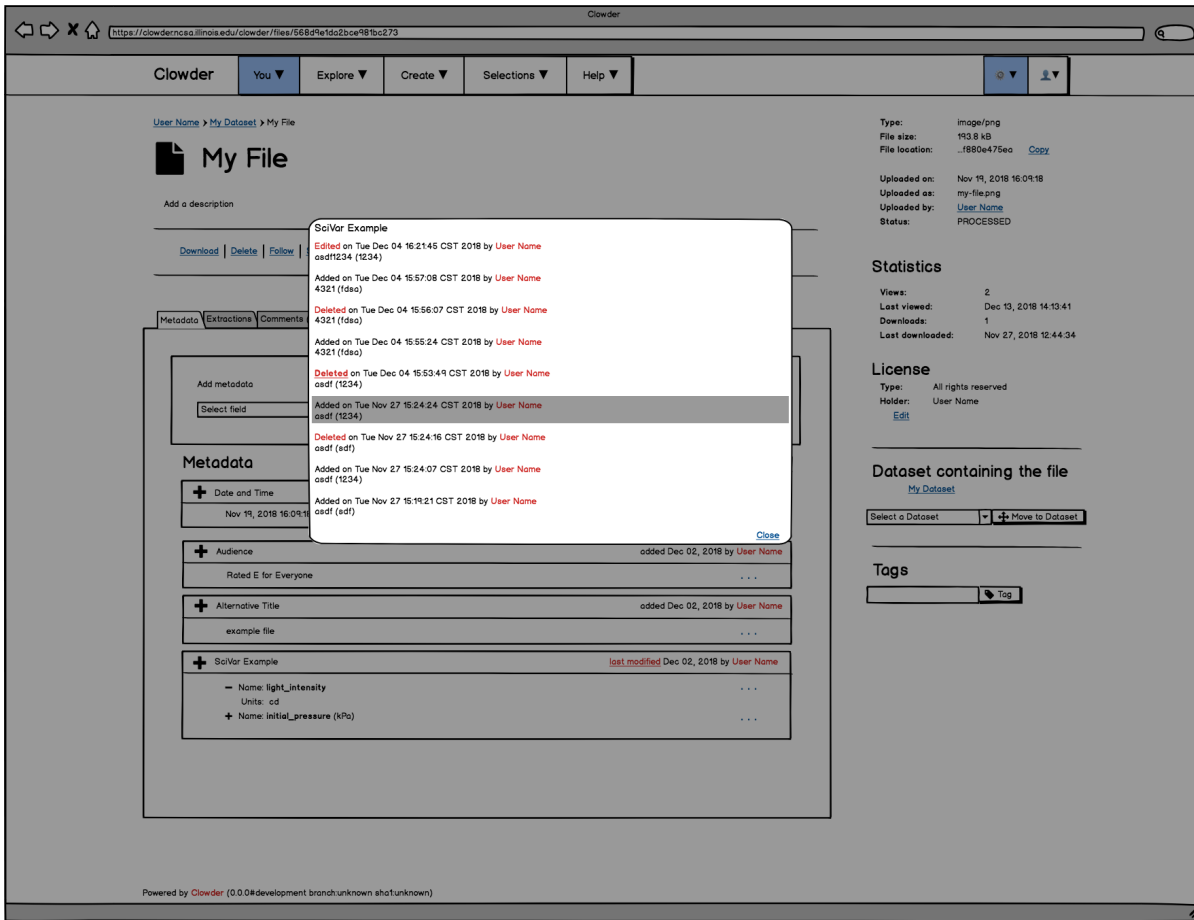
Clowder

https://clowderncsa.illinois.edu/clowder/files/568d9e1da2bce981bc273

Clowder You ▼ Explore ▼ Create ▼ Selections ▼ Help ▼

User Name > My Dataset > My File

My File

Add a description

Download | Delete | Follow |

Metadata Extractions Comments

Add metadata

Select field

Metadata

Date and Time

Nov 19, 2018 16:09:1

Audience added Dec 02, 2018 by User Name

Rated E for Everyone ...

Alternative Title added Dec 02, 2018 by User Name

example file ...

SciVar Example last modified Dec 02, 2018 by User Name

− Name: light_intensity ...
Units: cd
+ Name: initial_pressure (kPa) ...

SciVar Example

Edited on Tue Dec 04 16:21:45 CST 2018 by User Name
asdf1234 (1234)

Added on Tue Dec 04 15:57:08 CST 2018 by User Name
4321 (fdsa)

Deleted on Tue Dec 04 15:56:07 CST 2018 by User Name
4321 (fdsa)

Added on Tue Dec 04 15:55:24 CST 2018 by User Name
4321 (fdsa)

Deleted on Tue Dec 04 15:53:49 CST 2018 by User Name
asdf (1234)

Added on Tue Nov 27 15:24:24 CST 2018 by User Name
asdf (1234)

Deleted on Tue Nov 27 15:24:16 CST 2018 by User Name
asdf (sdf)

Added on Tue Nov 27 15:24:07 CST 2018 by User Name
asdf (1234)

Added on Tue Nov 27 15:19:21 CST 2018 by User Name
asdf (sdf)

Close

Type: image/png
File size: 193.8 kB
File location: ...f880e475ea Copy

Uploaded on: Nov 19, 2018 16:09:18
Uploaded as: my-file.png
Uploaded by: User Name
Status: PROCESSED

Statistics

Views: 2
Last viewed: Dec 13, 2018 14:13:41
Downloads: 1
Last downloaded: Nov 27, 2018 12:44:34

License

Type: All rights reserved
Holder: User Name
Edit

Dataset containing the file

My Dataset

Select a Dataset Move to Dataset

Tags

Tag

Powered by Clowder (0.0.0#development branch:unknown sha1:unknown)